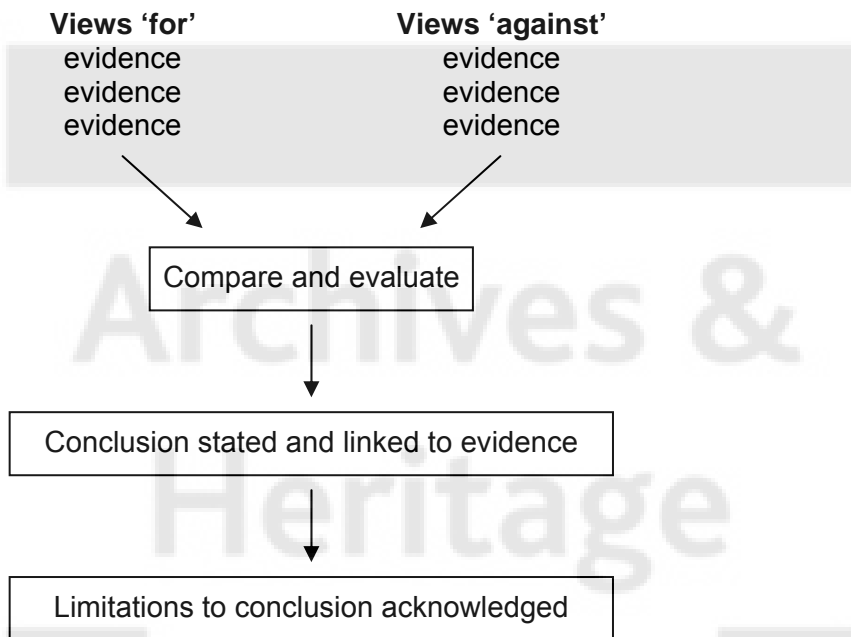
**Views 'for'**
evidence
evidence
evidence

**Views 'against'**
evidence
evidence
evidence

Compare and evaluate

Conclusion stated and linked to evidence

Limitations to conclusion acknowledged

Archives &
Heritage